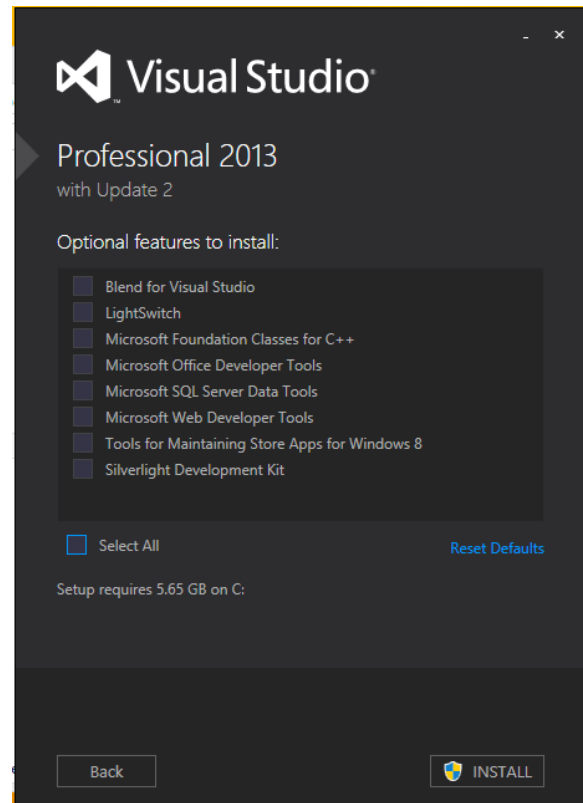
- ×

Visual Studio

Professional 2013
with Update 2

Optional features to install:

Blend for Visual Studio
LightSwitch
Microsoft Foundation Classes for C++
Microsoft Office Developer Tools
Microsoft SQL Server Data Tools
Microsoft Web Developer Tools
Tools for Maintaining Store Apps for Windows 8
Silverlight Development Kit

Select All

Reset Defaults

Setup requires 5.65 GB on C:

Back

INSTALL